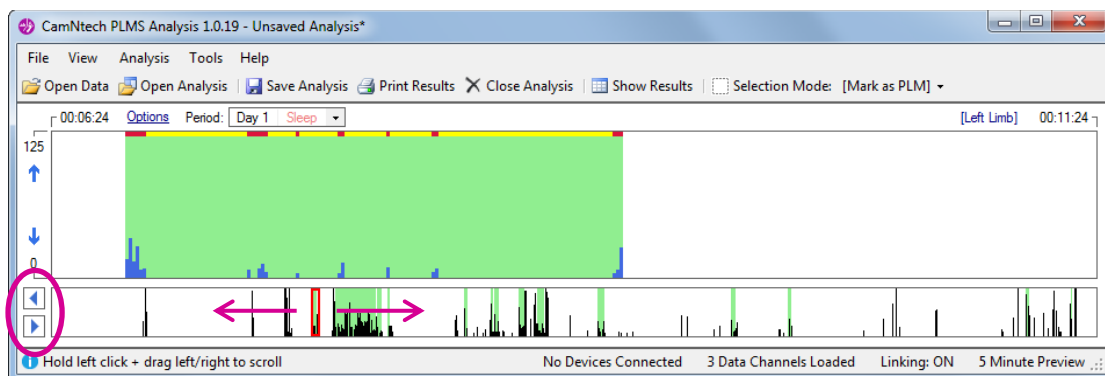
CamNtech PLMS Analysis 1.0.19 - Unsaved Analysis*

File View Analysis Tools Help

Open Data Open Analysis Save Analysis Print Results Close Analysis Show Results Selection Mode: [Mark as PLM]

00:06:24 Options Period: Day 1 Sleep [Left Limb] 00:11:24

125

0

Hold left click + drag left/right to scroll No Devices Connected 3 Data Channels Loaded Linking: ON 5 Minute Preview